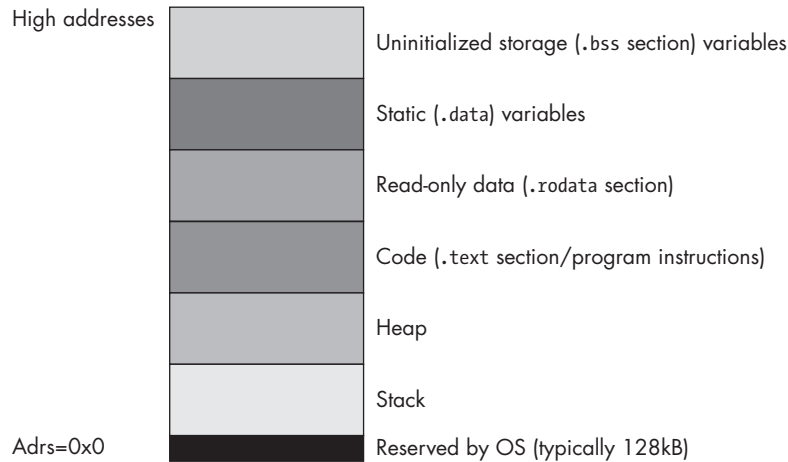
High addresses

Uninitialized storage (.bss section) variables

Static (.data) variables

Read-only data (.rodata section)

Code (.text section/program instructions)

Heap

Stack

Adrs=0x0

Reserved by OS (typically 128kB)